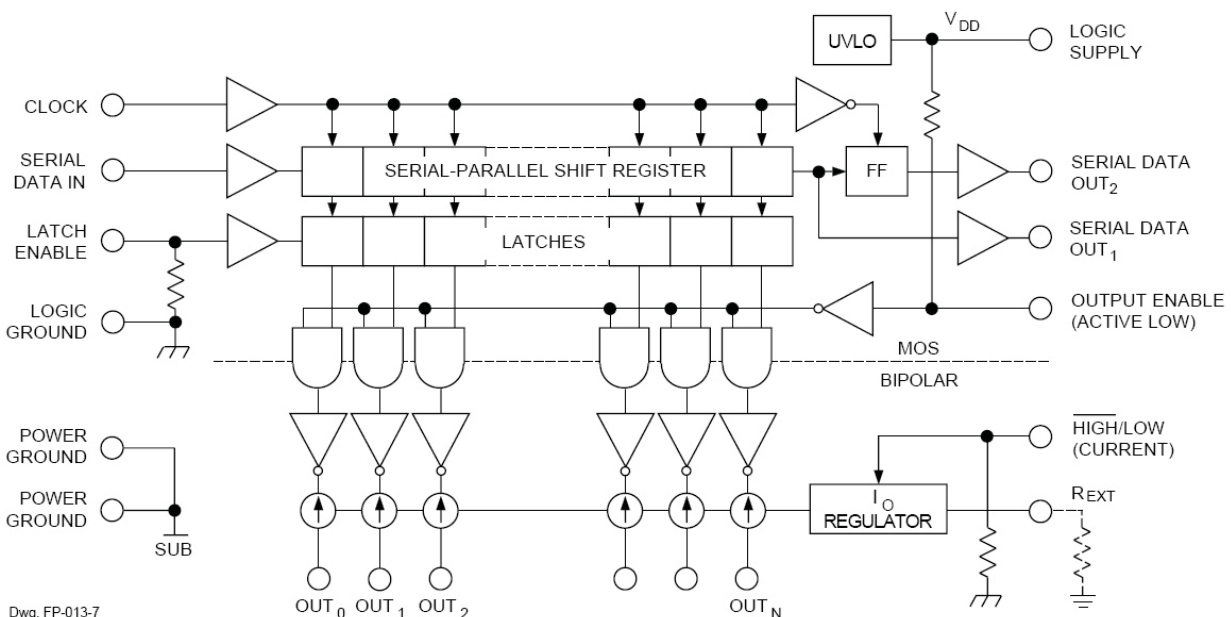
UVLO

$V_{DD}$

LOGIC SUPPLY

CLOCK

SERIAL DATA IN

SERIAL-PARALLEL SHIFT REGISTER

FF

SERIAL DATA $OUT_2$

LATCH ENABLE

LATCHES

SERIAL DATA $OUT_1$

LOGIC GROUND

OUTPUT ENABLE (ACTIVE LOW)

MOS

BIPOLAR

POWER GROUND

$\overline{HIGH}$/LOW (CURRENT)

POWER GROUND

$I_O$ REGULATOR

$R_{EXT}$

SUB

Dwg. FP-013-7

$OUT_0$ $OUT_1$ $OUT_2$ $OUT_N$